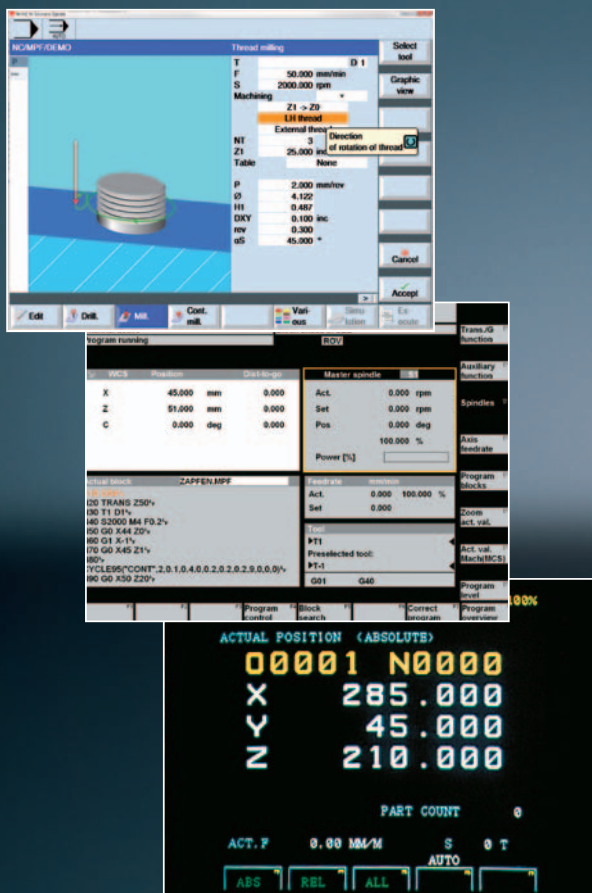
NC/MPF/DEMO

Thread milling

T D 1
F 50.000 mm/min
S 2000.000 rpm
Machining
Z1 -> Z0
LH thread
External thread
NT 3
Z1 25.000 inc
Table None
Direction of rotation of thread
P 2.000 mm/rev
Ø 4.122
H1 0.487
DXY 0.100 inc
rev 0.300
αS 45.000 °

Select tool
Graphic view
Cancel
Accept

Edit
Drill.
Mill.
Cont. mill.
Various
Simulation
Execute

Program running
ROV

WCS Position Dist-to-go
X 45.000 mm 0.000
Z 51.000 mm 0.000
C 0.000 deg 0.000

Master spindle S1
Act. 0.000 rpm
Set 0.000 rpm
Pos 0.000 deg
100.000 %
Power [%]

Actual block ZAPFEN.MPF
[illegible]
20 TRANS Z50
30 T1 D1
40 S2000 M4 F0.2
50 G0 X44 Z0
60 G1 X-1
70 G0 X45 Z1
80
CYCLE95("CONT",2.0,1.0,4.0,0.2,0.2,0.2,0.2,9,0,0,0)
90 G0 X50 Z20

Feedrate mm/min
Act. 0.000 100.000 %
Set 0.000

Tool
T1
Preselected tool:
T-1
G01 G40

Trans./G function
Auxiliary function
Spindles
Axis feedrate
Program blocks
Zoom act. val.
Act. val. Mach(MCS)
Program level

Program control
Block search
Correct program
Program overview

100%
ACTUAL POSITION (ABSOLUTE)
O0001 N0000
X 285.000
Y 45.000
Z 210.000
PART COUNT 0
ACT.F 0.00 MM/M S 0 T
AUTO
ABS REL ALL